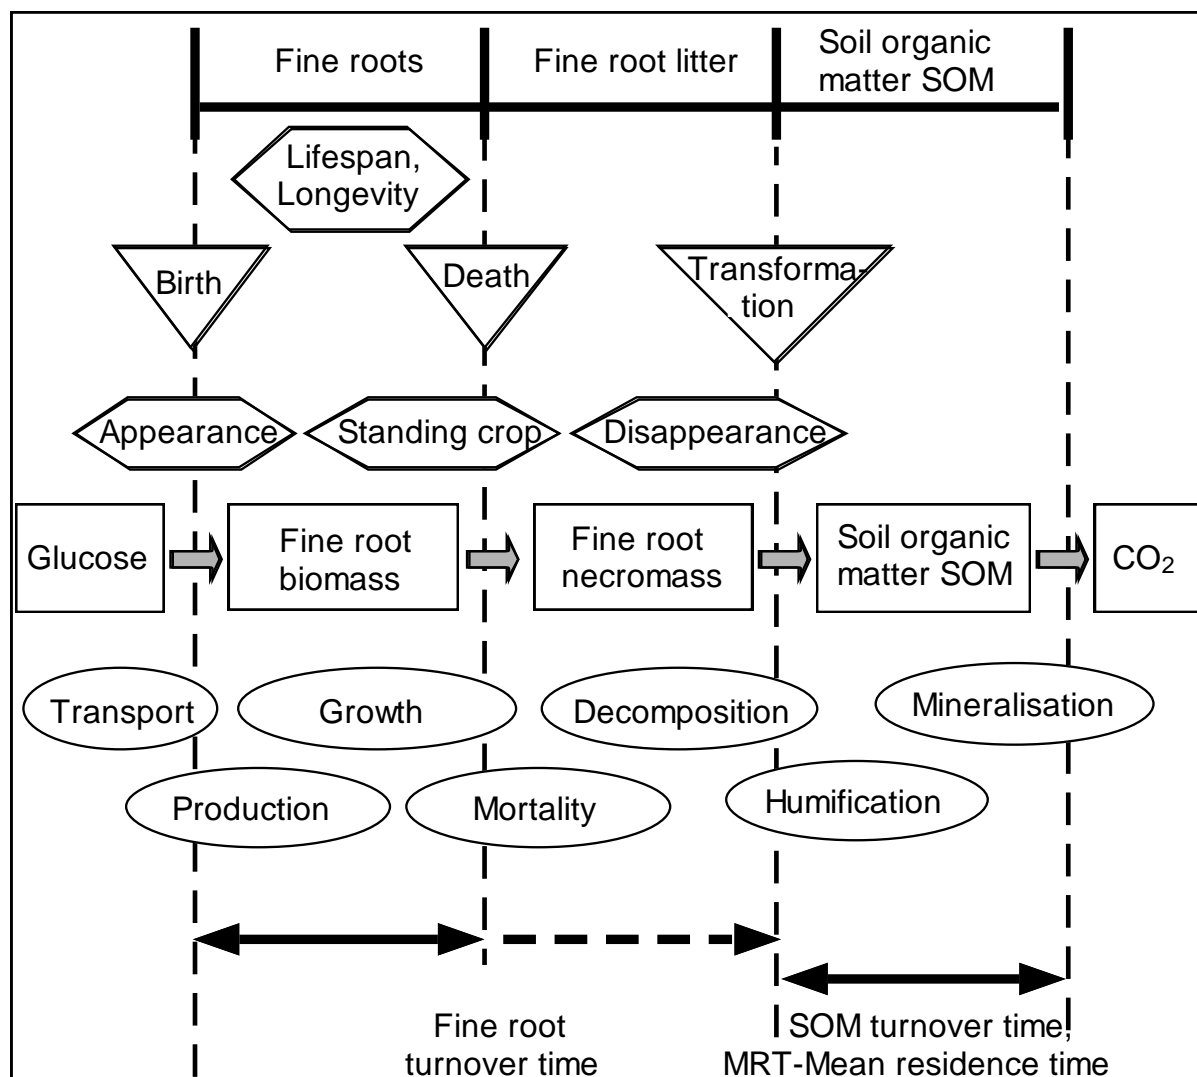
Fine roots

Fine root litter

Soil organic matter SOM

Lifespan, Longevity

Birth

Death

Transformation

Appearance

Standing crop

Disappearance

Glucose

Fine root biomass

Fine root necromass

Soil organic matter SOM

$CO_2$

Transport

Growth

Decomposition

Mineralisation

Production

Mortality

Humification

Fine root turnover time

SOM turnover time, MRT-Mean residence time